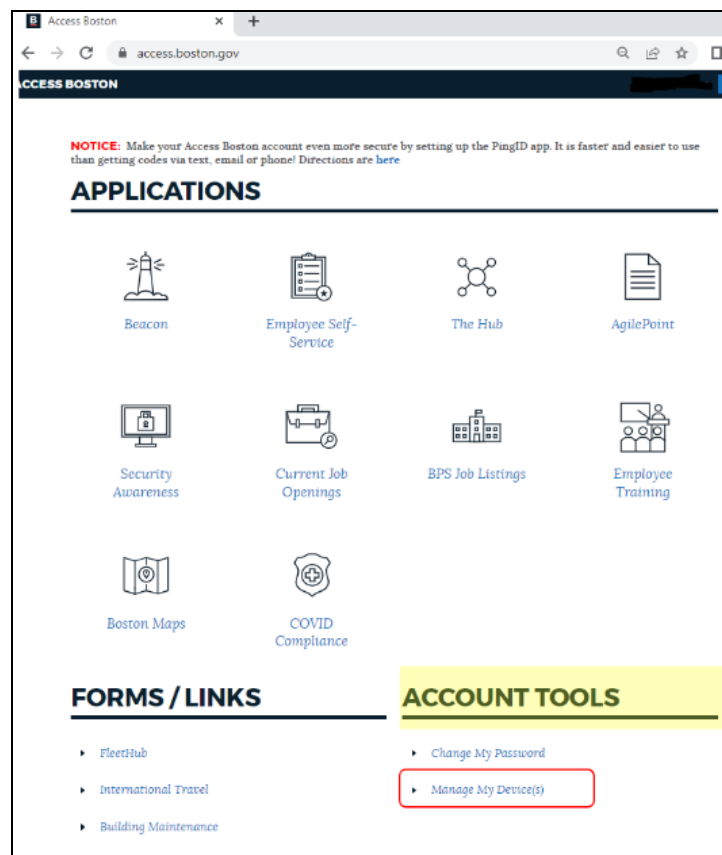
B Access Boston × +

access.boston.gov

ACCESS BOSTON

NOTICE: Make your Access Boston account even more secure by setting up the PingID app. It is faster and easier to use than getting codes via text, email or phone! Directions are here

APPLICATIONS

Beacon

Employee Self-Service

The Hub

AgilePoint

Security Awareness

Current Job Openings

BPS Job Listings

Employee Training

Boston Maps

COVID Compliance

FORMS / LINKS

- FleetHub
- International Travel
- Building Maintenance

ACCOUNT TOOLS

- Change My Password
- Manage My Device(s)